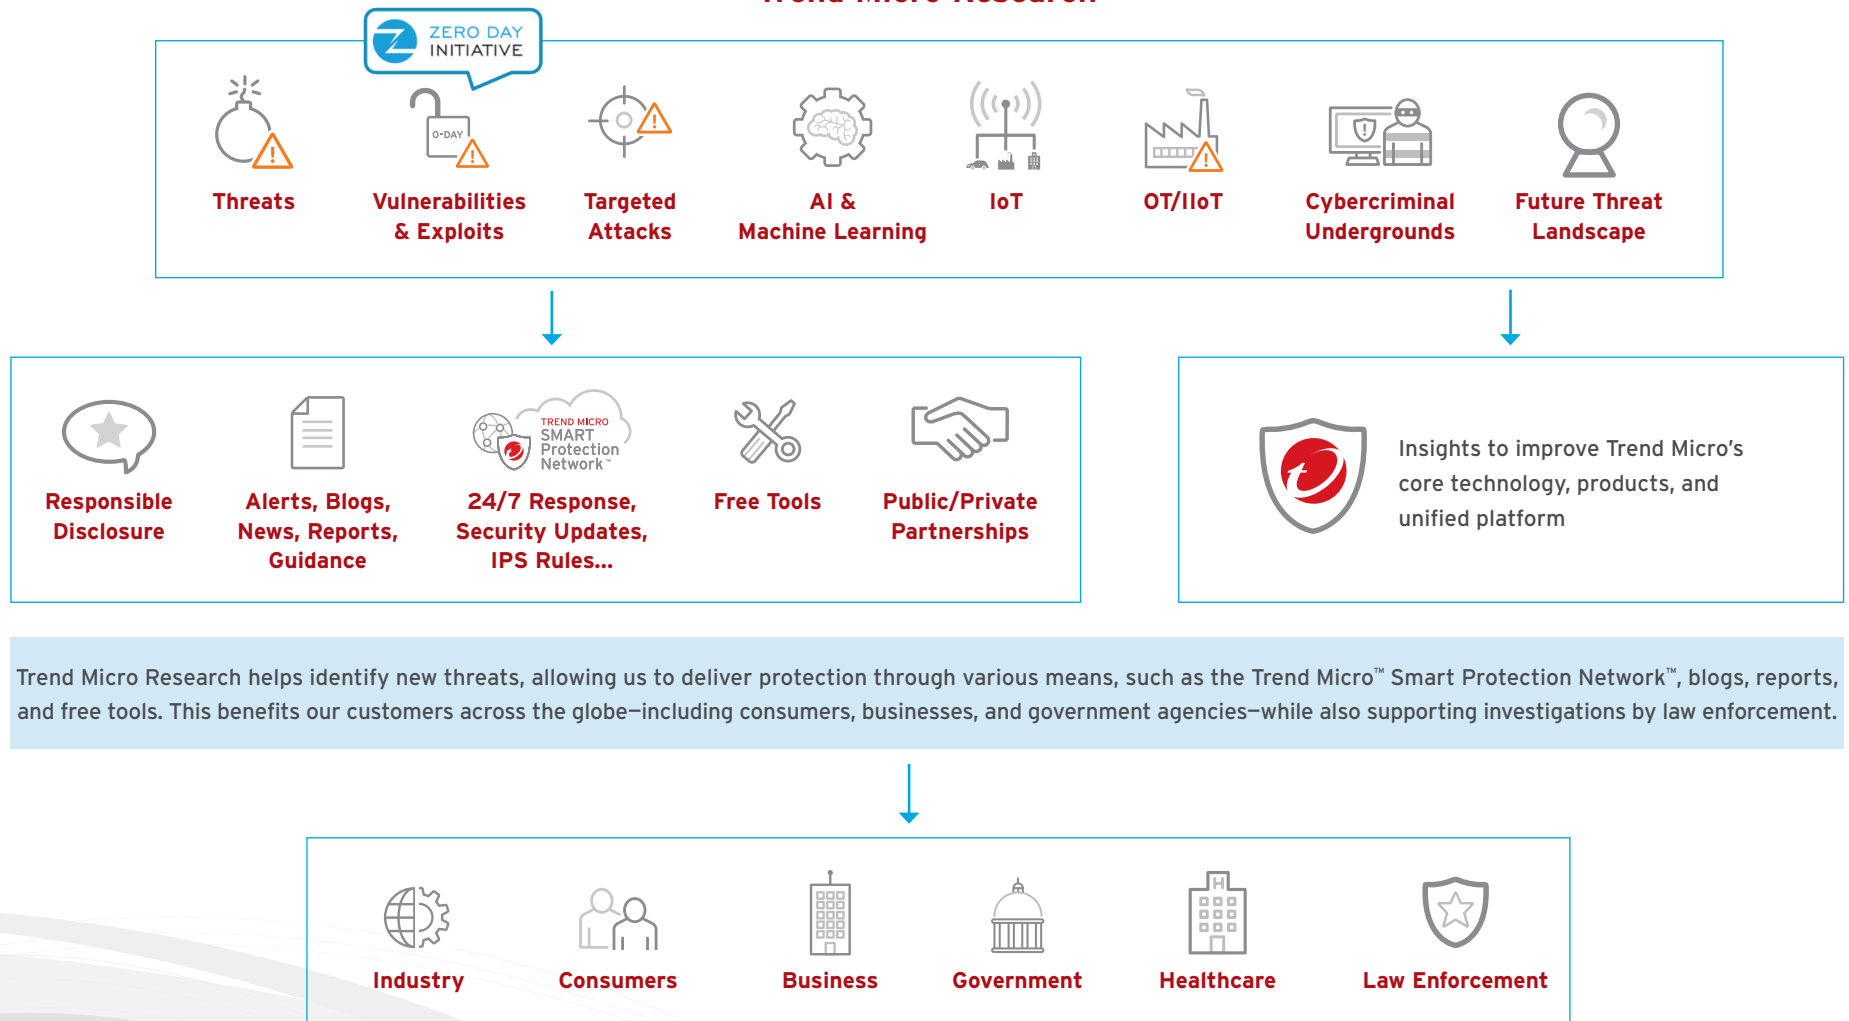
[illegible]

ZERO DAY INITIATIVE

0-DAY

Threats

Vulnerabilities & Exploits

Targeted Attacks

AI & Machine Learning

IoT

OT/IIoT

Cybercriminal Undergrounds

Future Threat Landscape

Responsible Disclosure

Alerts, Blogs, News, Reports, Guidance

TREND MICRO SMART Protection Network™

24/7 Response, Security Updates, IPS Rules...

Free Tools

Public/Private Partnerships

Insights to improve Trend Micro's core technology, products, and unified platform

Trend Micro Research helps identify new threats, allowing us to deliver protection through various means, such as the Trend Micro™ Smart Protection Network™, blogs, reports, and free tools. This benefits our customers across the globe—including consumers, businesses, and government agencies—while also supporting investigations by law enforcement.

Industry

Consumers

Business

Government

Healthcare

Law Enforcement